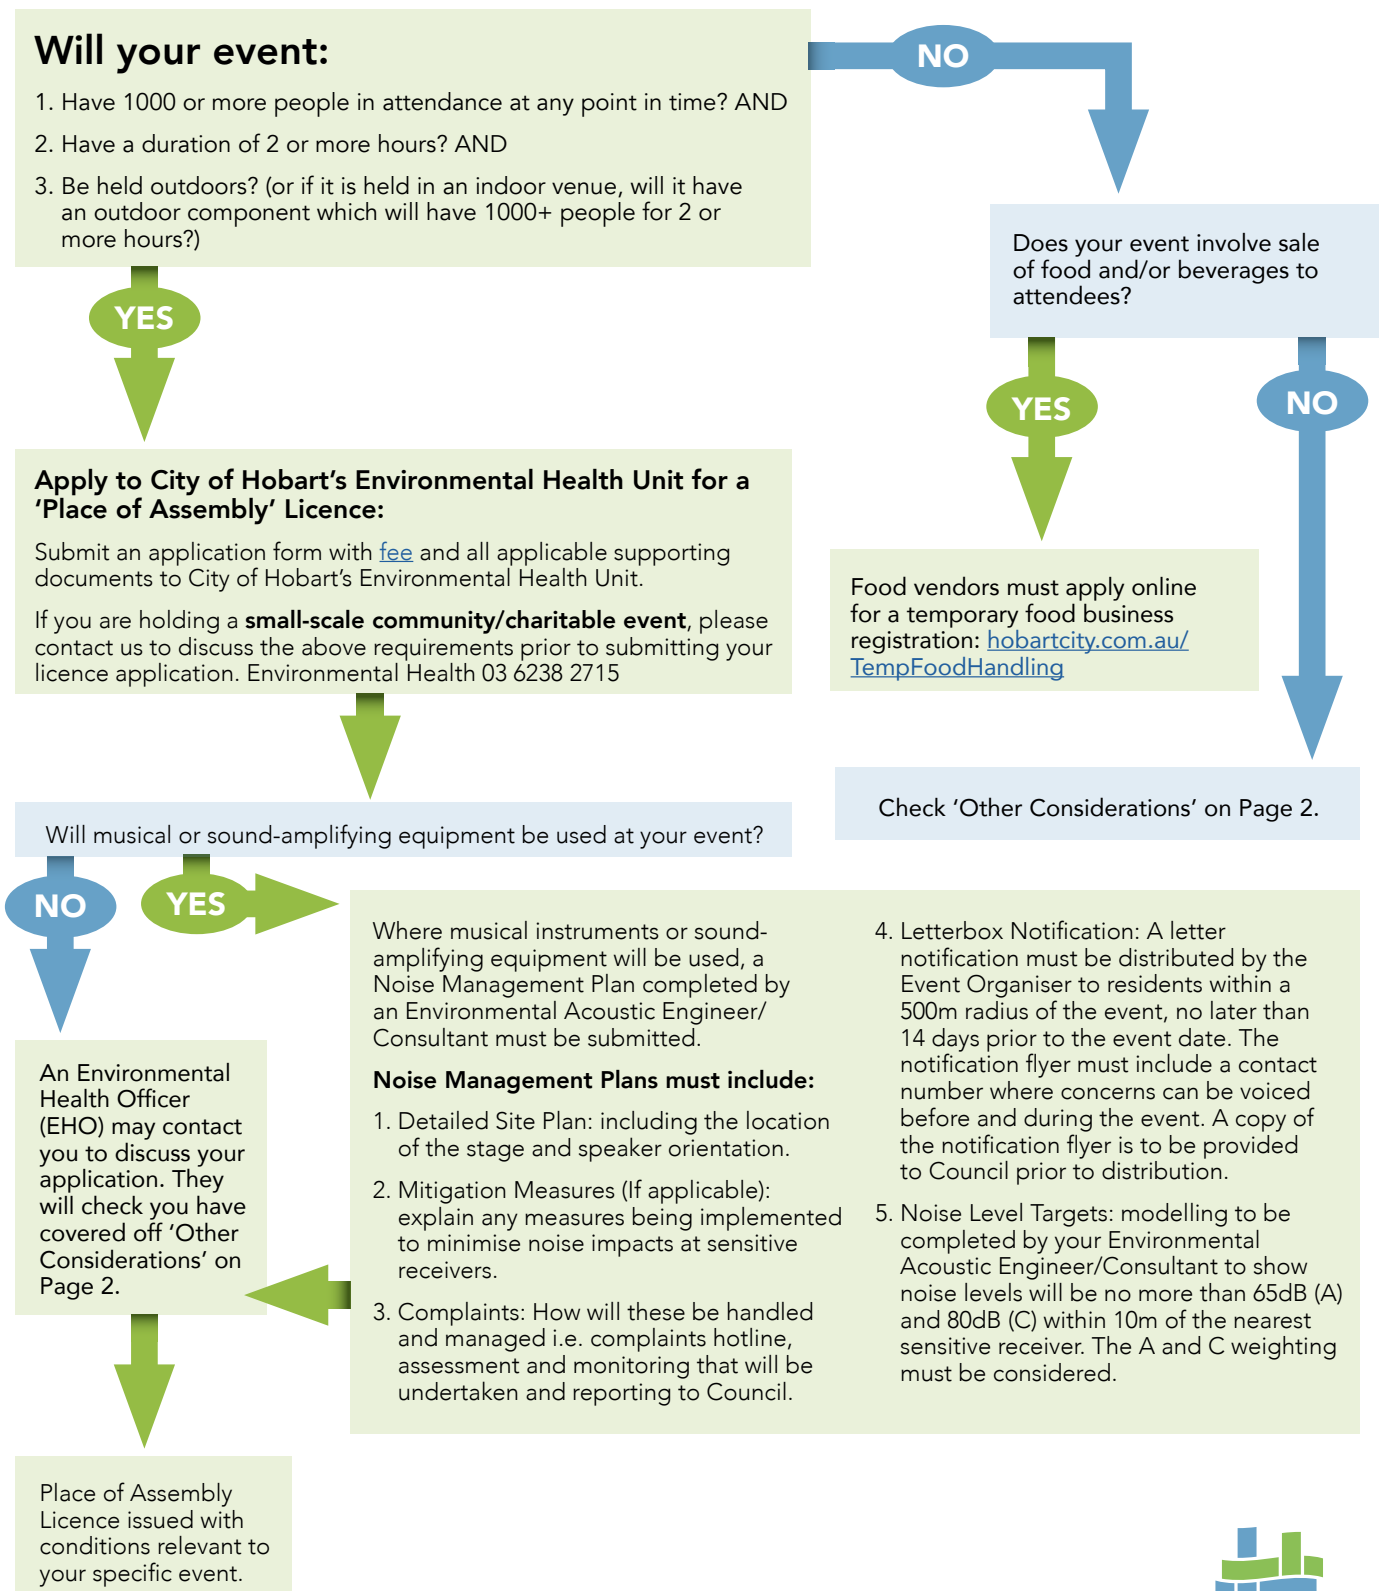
Will your event:

1. Have 1000 or more people in attendance at any point in time? AND

2. Have a duration of 2 or more hours? AND

3. Be held outdoors? (or if it is held in an indoor venue, will it have an outdoor component which will have 1000+ people for 2 or more hours?)

NO

Does your event involve sale of food and/or beverages to attendees?

YES

YES

NO

Apply to City of Hobart's Environmental Health Unit for a 'Place of Assembly' Licence:

Submit an application form with fee and all applicable supporting documents to City of Hobart's Environmental Health Unit.

If you are holding a **small-scale community/charitable event**, please contact us to discuss the above requirements prior to submitting your licence application. Environmental Health 03 6238 2715

Food vendors must apply online for a temporary food business registration: hobartcity.com.au/TempFoodHandling

Check 'Other Considerations' on Page 2.

Will musical or sound-amplifying equipment be used at your event?

NO

YES

Where musical instruments or sound-amplifying equipment will be used, a Noise Management Plan completed by an Environmental Acoustic Engineer/Consultant must be submitted.

**Noise Management Plans must include:**

1. Detailed Site Plan: including the location of the stage and speaker orientation.

2. Mitigation Measures (If applicable): explain any measures being implemented to minimise noise impacts at sensitive receivers.

3. Complaints: How will these be handled and managed i.e. complaints hotline, assessment and monitoring that will be undertaken and reporting to Council.

4. Letterbox Notification: A letter notification must be distributed by the Event Organiser to residents within a 500m radius of the event, no later than 14 days prior to the event date. The notification flyer must include a contact number where concerns can be voiced before and during the event. A copy of the notification flyer is to be provided to Council prior to distribution.

5. Noise Level Targets: modelling to be completed by your Environmental Acoustic Engineer/Consultant to show noise levels will be no more than 65dB (A) and 80dB (C) within 10m of the nearest sensitive receiver. The A and C weighting must be considered.

An Environmental Health Officer (EHO) may contact you to discuss your application. They will check you have covered off 'Other Considerations' on Page 2.

Place of Assembly Licence issued with conditions relevant to your specific event.